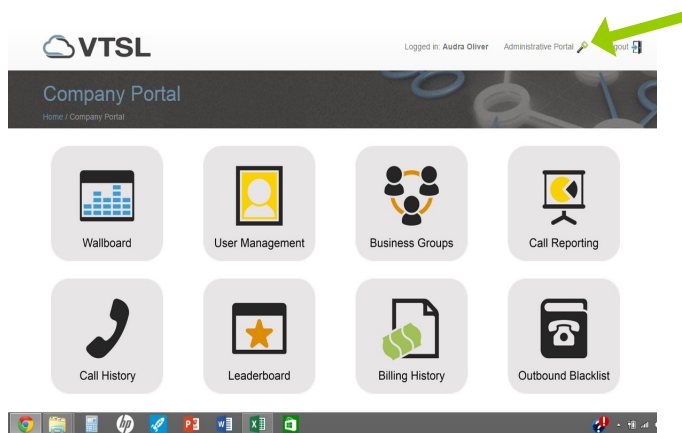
VTSL

Logged in: Audra Oliver Administrative Portal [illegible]gout

Company Portal

Home / Company Portal

Wallboard

User Management

Business Groups

Call Reporting

Call History

Leaderboard

Billing History

Outbound Blacklist